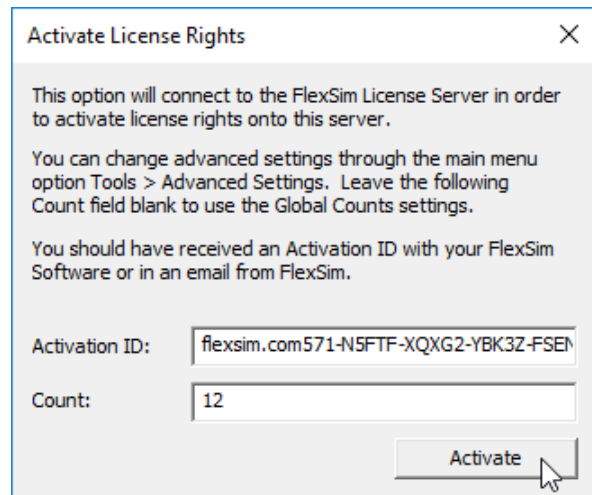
Activate License Rights

×

This option will connect to the FlexSim License Server in order to activate license rights onto this server.

You can change advanced settings through the main menu option Tools > Advanced Settings.  Leave the following Count field blank to use the Global Counts settings.

You should have received an Activation ID with your FlexSim Software or in an email from FlexSim.

Activation ID: flexsim.com571-N5FTF-XQXG2-YBK3Z-FSEN

Count: 12

Activate